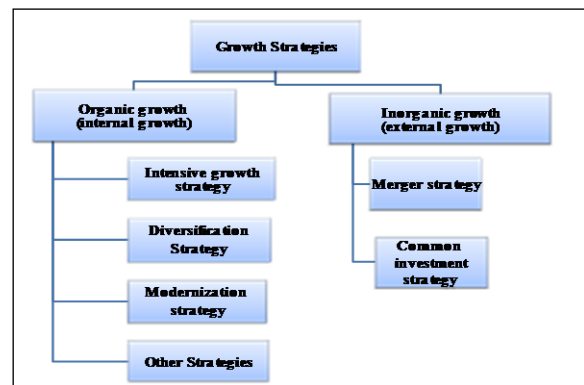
Growth Strategies

Organic growth (internal growth)

Intensive growth strategy

Diversification Strategy

Modernization strategy

Other Strategies

Inorganic growth (external growth)

Merger strategy

Common investment strategy